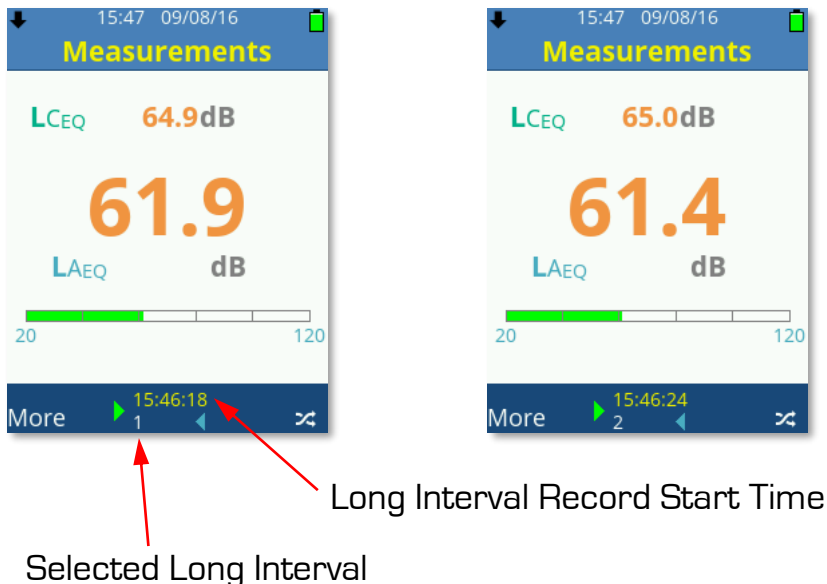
15:47 09/08/16

Measurements

LCEQ 64.9dB

61.9

LAEQ dB

20 120

More 15:46:18 1

15:47 09/08/16

Measurements

LCEQ 65.0dB

61.4

LAEQ dB

20 120

More 15:46:24 2

Long Interval Record Start Time

Selected Long Interval